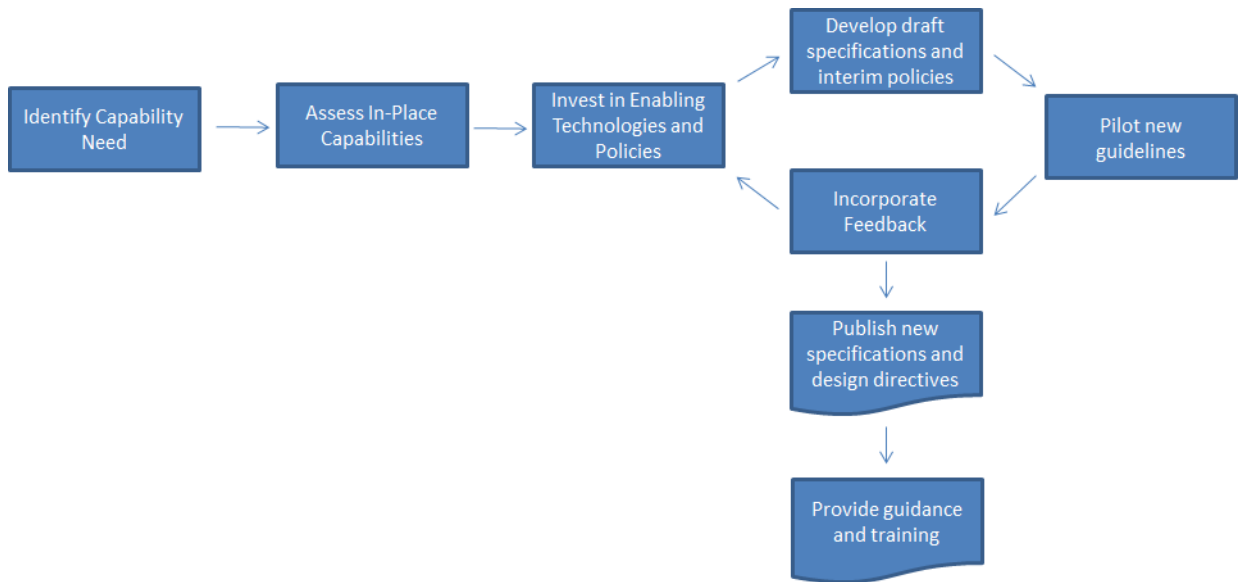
Identify Capability Need

Assess In-Place Capabilities

Invest in Enabling Technologies and Policies

Develop draft specifications and interim policies

Pilot new guidelines

Incorporate Feedback

Publish new specifications and design directives

Provide guidance and training